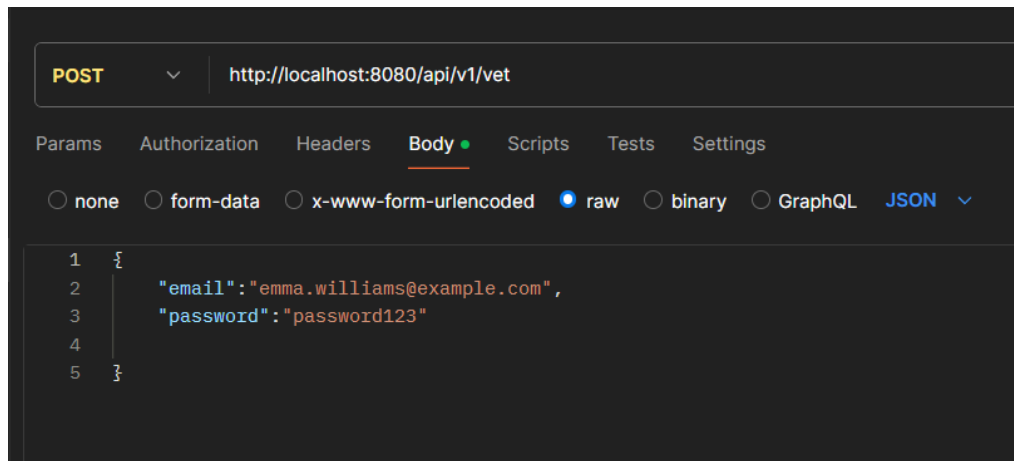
POST http://localhost:8080/api/v1/vet

Params Authorization Headers Body Scripts Tests Settings

none form-data x-www-form-urlencoded raw binary GraphQL JSON

1 {
2 "email":"emma.williams@example.com",
3 "password":"password123"
4
5 }